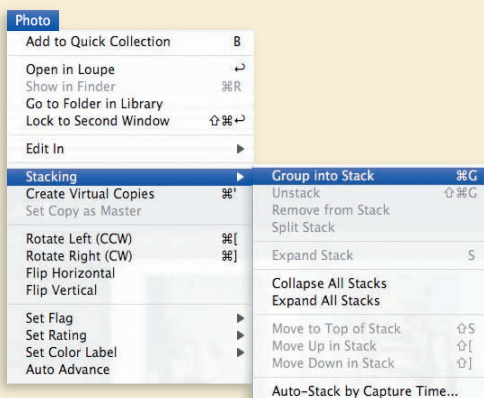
Photo

Add to Quick Collection B

Open in Loupe ↩
Show in Finder ⌘R
Go to Folder in Library
Lock to Second Window ⇧⌘↩

Edit In ▶

Stacking ▶
Create Virtual Copies ⌘'
Set Copy as Master

Rotate Left (CCW) ⌘[
Rotate Right (CW) ⌘]
Flip Horizontal
Flip Vertical

Set Flag ▶
Set Rating ▶
Set Color Label ▶
Auto Advance

Group into Stack ⌘G
Unstack ⇧⌘G
Remove from Stack
Split Stack

Expand Stack S

Collapse All Stacks
Expand All Stacks

Move to Top of Stack ⇧S
Move Up in Stack ⇧[
Move Down in Stack ⇧]

Auto-Stack by Capture Time...